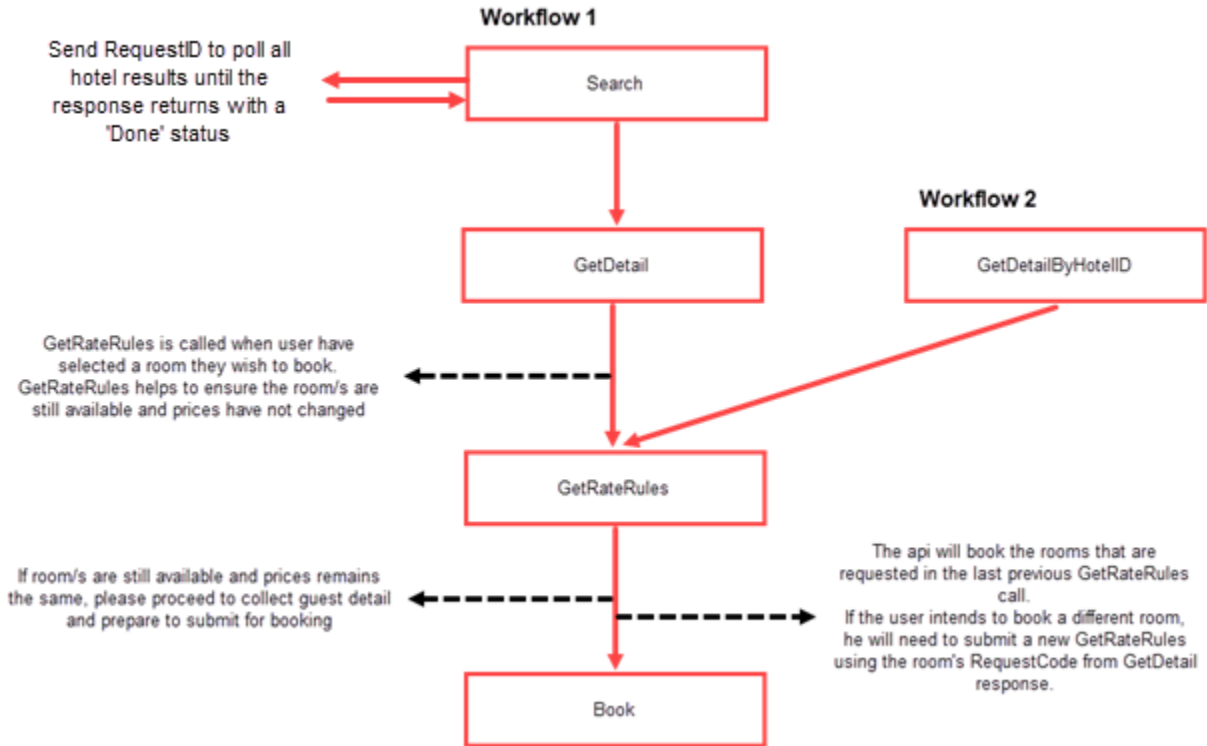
Workflow 1

Send RequestID to poll all hotel results until the response returns with a 'Done' status

Search

Workflow 2

GetDetail

GetDetailByHotelID

GetRateRules is called when user have selected a room they wish to book. GetRateRules helps to ensure the room/s are still available and prices have not changed

GetRateRules

If room/s are still available and prices remains the same, please proceed to collect guest detail and prepare to submit for booking

The api will book the rooms that are requested in the last previous GetRateRules call.
If the user intends to book a different room, he will need to submit a new GetRateRules using the room's RequestCode from GetDetail response.

Book